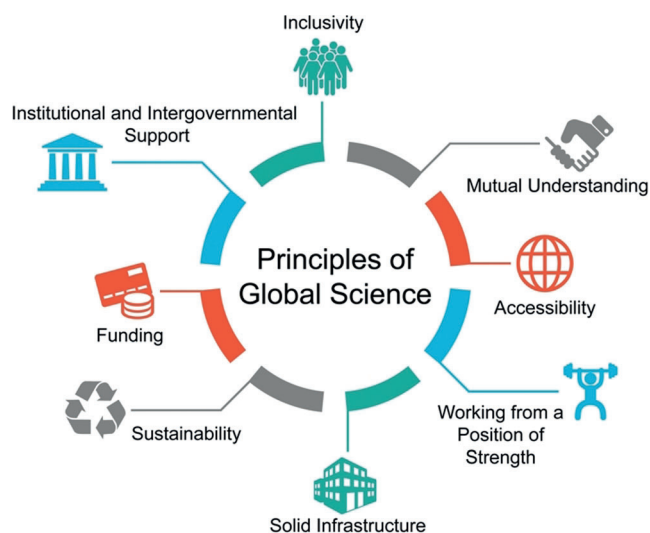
Inclusivity

Institutional and Intergovernmental Support

Mutual Understanding

Principles of Global Science

Accessibility

Funding

Working from a Position of Strength

Sustainability

Solid Infrastructure